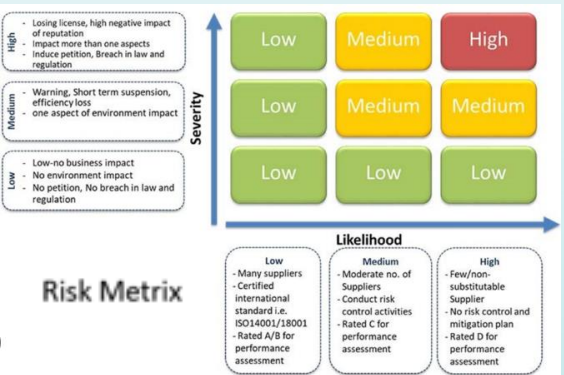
High
- Losing license, high negative impact of reputation
- Impact more than one aspects
- Induce petition, Breach in law and regulation

Medium
- Warning, Short term suspension, efficiency loss
- one aspect of environment impact

Low
- Low-no business impact
- No environment impact
- No petition, No breach in law and regulation

Severity

| Low | Medium | High |
|---|---|---|
| Low | Medium | Medium |
| Low | Low | Low |

Likelihood

Risk Metrix

Low
- Many suppliers
- Certified international standard i.e. ISO14001/18001
- Rated A/B for performance assessment

Medium
- Moderate no. of Suppliers
- Conduct risk control activities
- Rated C for performance assessment

High
- Few/non-substitutable Supplier
- No risk control and mitigation plan
- Rated D for performance assessment